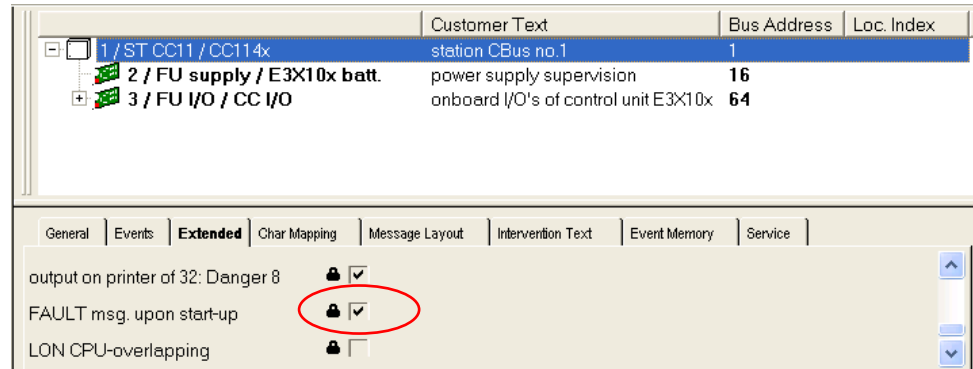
| | Customer Text | Bus Address | Loc. Index |
|---|---|---|---|
| 1 / ST CC11 / CC114x | station CBus no.1 | 1 | |
| 2 / FU supply / E3X10x batt. | power supply supervision | 16 | |
| 3 / FU I/O / CC I/O | onboard I/O's of control unit E3X10x | 64 | |

General | Events | Extended | Char Mapping | Message Layout | Intervention Text | Event Memory | Service

output on printer of 32: Danger 8

FAULT msg. upon start-up

LON CPU-overlapping